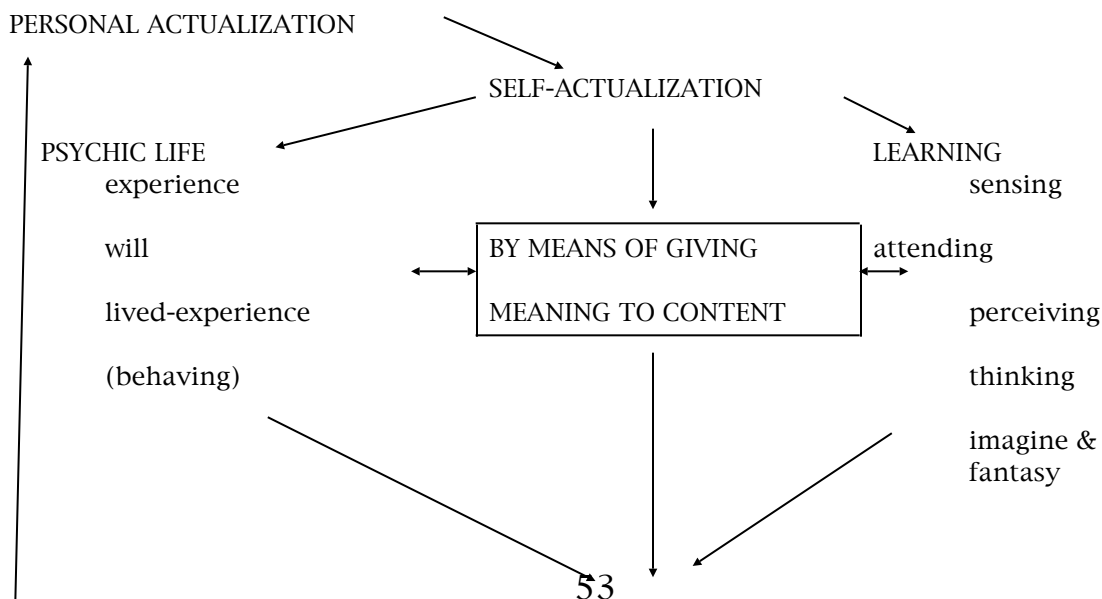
PERSONAL ACTUALIZATION

SELF-ACTUALIZATION

PSYCHIC LIFE
experience
will
lived-experience
(behaving)

BY MEANS OF GIVING
MEANING TO CONTENT

LEARNING
sensing
attending
perceiving
thinking
imagine & fantasy

53